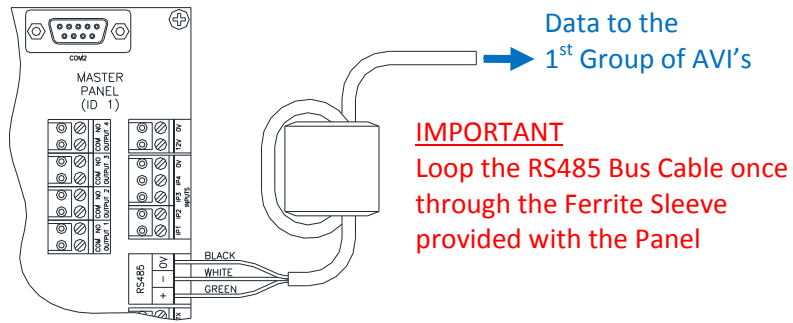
COM2

MASTER PANEL (ID 1)

COM NO OUTPUT 4

COM NO OUTPUT 3

COM NO OUTPUT 2

COM NO OUTPUT 1

0V 12V

IP4 IP3 INPUTS

IP2 IP1

RS485

0V

−

+

BLACK

WHITE

GREEN

TX

Data to the $1^{st}$ Group of AVI's

IMPORTANT

Loop the RS485 Bus Cable once through the Ferrite Sleeve provided with the Panel